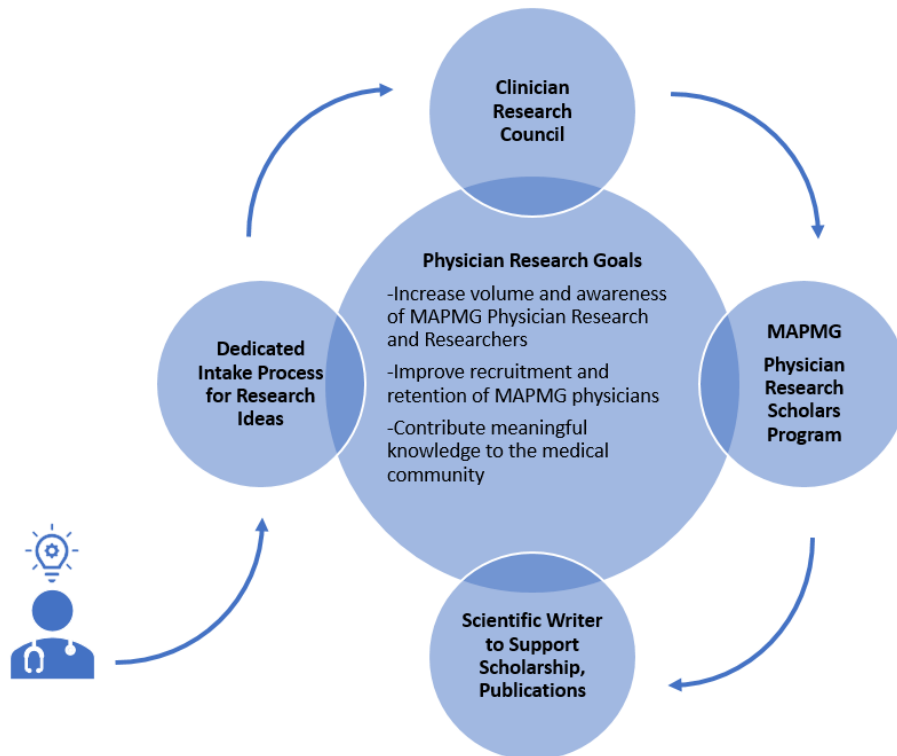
Clinician Research Council

Physician Research Goals

-Increase volume and awareness of MAPMG Physician Research and Researchers

-Improve recruitment and retention of MAPMG physicians

-Contribute meaningful knowledge to the medical community

Dedicated Intake Process for Research Ideas

MAPMG

Physician Research Scholars Program

Scientific Writer to Support Scholarship, Publications